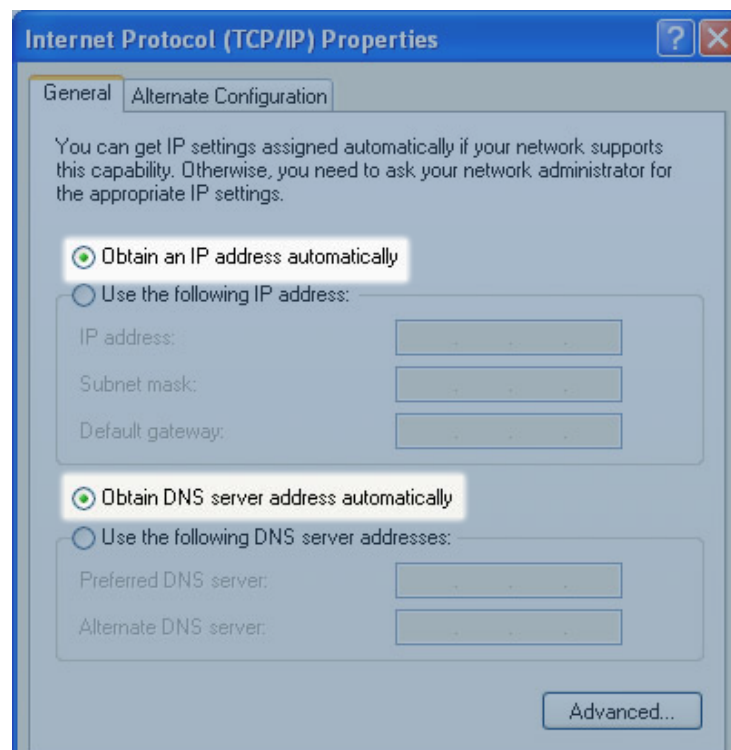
Internet Protocol (TCP/IP) Properties

General | Alternate Configuration

You can get IP settings assigned automatically if your network supports this capability. Otherwise, you need to ask your network administrator for the appropriate IP settings.

Obtain an IP address automatically

Use the following IP address:

IP address:

Subnet mask:

Default gateway:

Obtain DNS server address automatically

Use the following DNS server addresses:

Preferred DNS server:

Alternate DNS server:

Advanced...